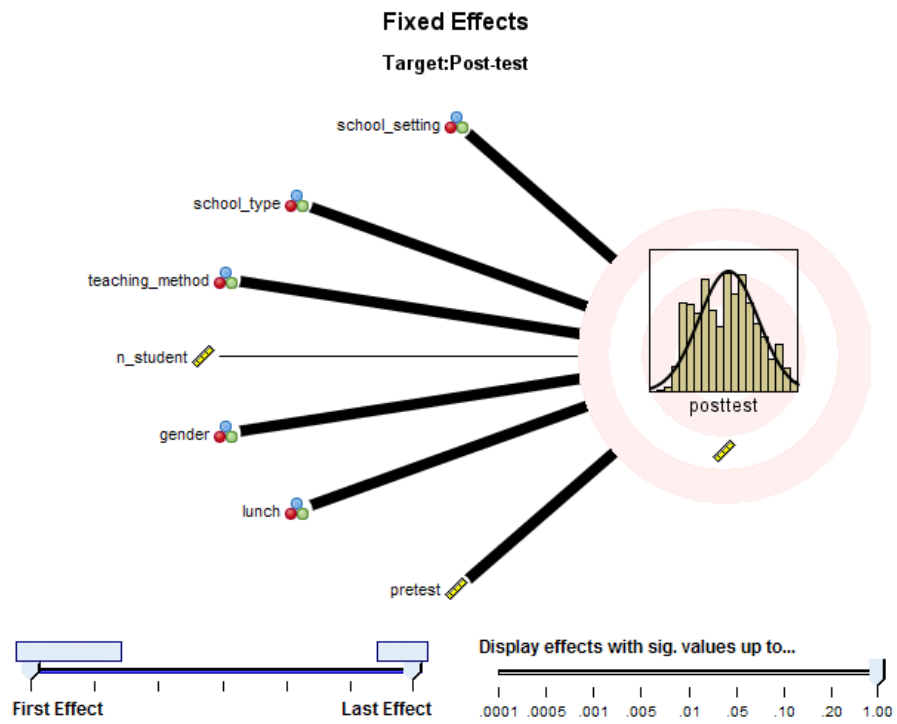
Fixed Effects

Target:Post-test

school_setting

school_type

teaching_method

n_student

gender

lunch

pretest

posttest

First Effect

Last Effect

Display effects with sig. values up to...

.0001 .0005 .001 .005 .01 .05 .10 .20 1.00